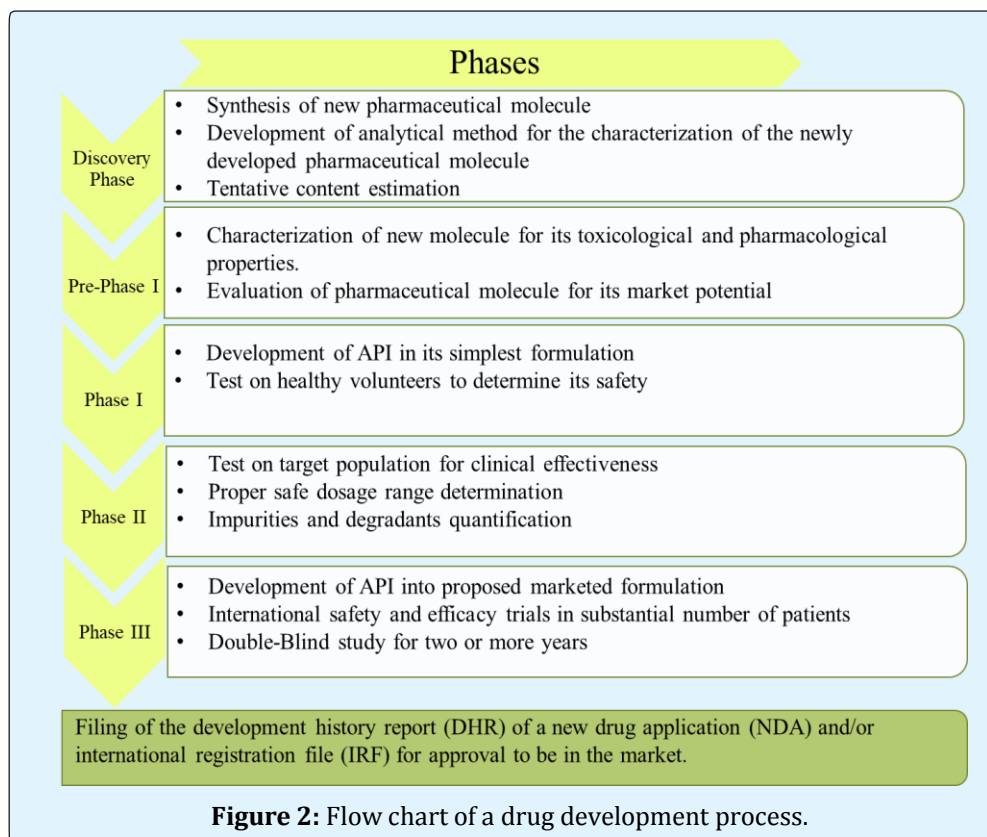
Phases

Discovery Phase

- Synthesis of new pharmaceutical molecule
- Development of analytical method for the characterization of the newly developed pharmaceutical molecule
- Tentative content estimation

Pre-Phase I

- Characterization of new molecule for its toxicological and pharmacological properties.
- Evaluation of pharmaceutical molecule for its market potential

Phase I

- Development of API in its simplest formulation
- Test on healthy volunteers to determine its safety

Phase II

- Test on target population for clinical effectiveness
- Proper safe dosage range determination
- Impurities and degradants quantification

Phase III

- Development of API into proposed marketed formulation
- International safety and efficacy trials in substantial number of patients
- Double-Blind study for two or more years

Filing of the development history report (DHR) of a new drug application (NDA) and/or international registration file (IRF) for approval to be in the market.

**Figure 2:** Flow chart of a drug development process.